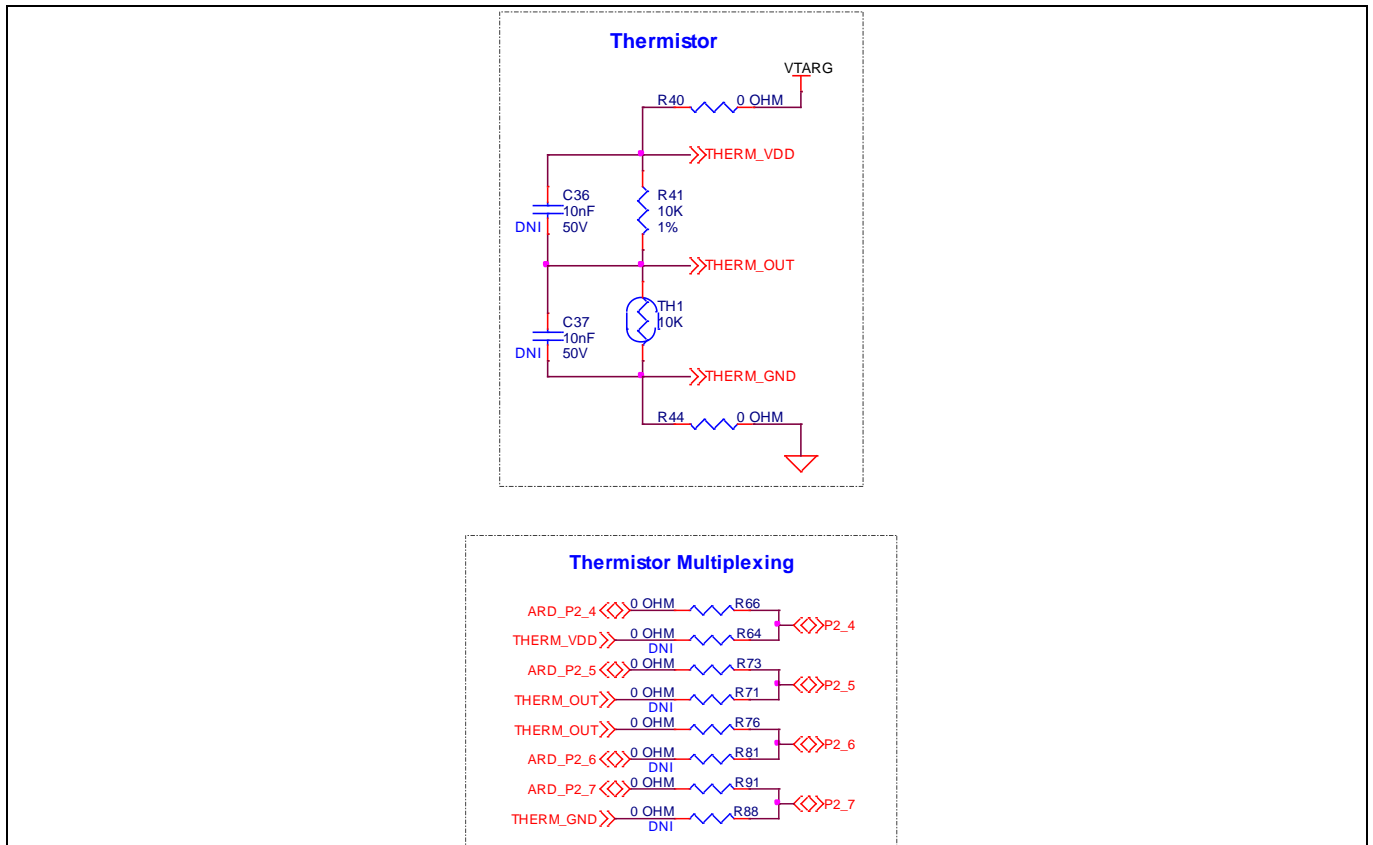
Thermistor

VTARG

R40 0 OHM

THERM_VDD

C36
10nF
DNI 50V

R41
10K
1%

THERM_OUT

TH1
10K

C37
10nF
DNI 50V

THERM_GND

R44 0 OHM

Thermistor Multiplexing

ARD_P2_4 0 OHM R66
THERM_VDD 0 OHM DNI R64
P2_4

ARD_P2_5 0 OHM R73
THERM_OUT 0 OHM DNI R71
P2_5

THERM_OUT 0 OHM R76
ARD_P2_6 0 OHM DNI R81
P2_6

ARD_P2_7 0 OHM R91
THERM_GND 0 OHM DNI R88
P2_7